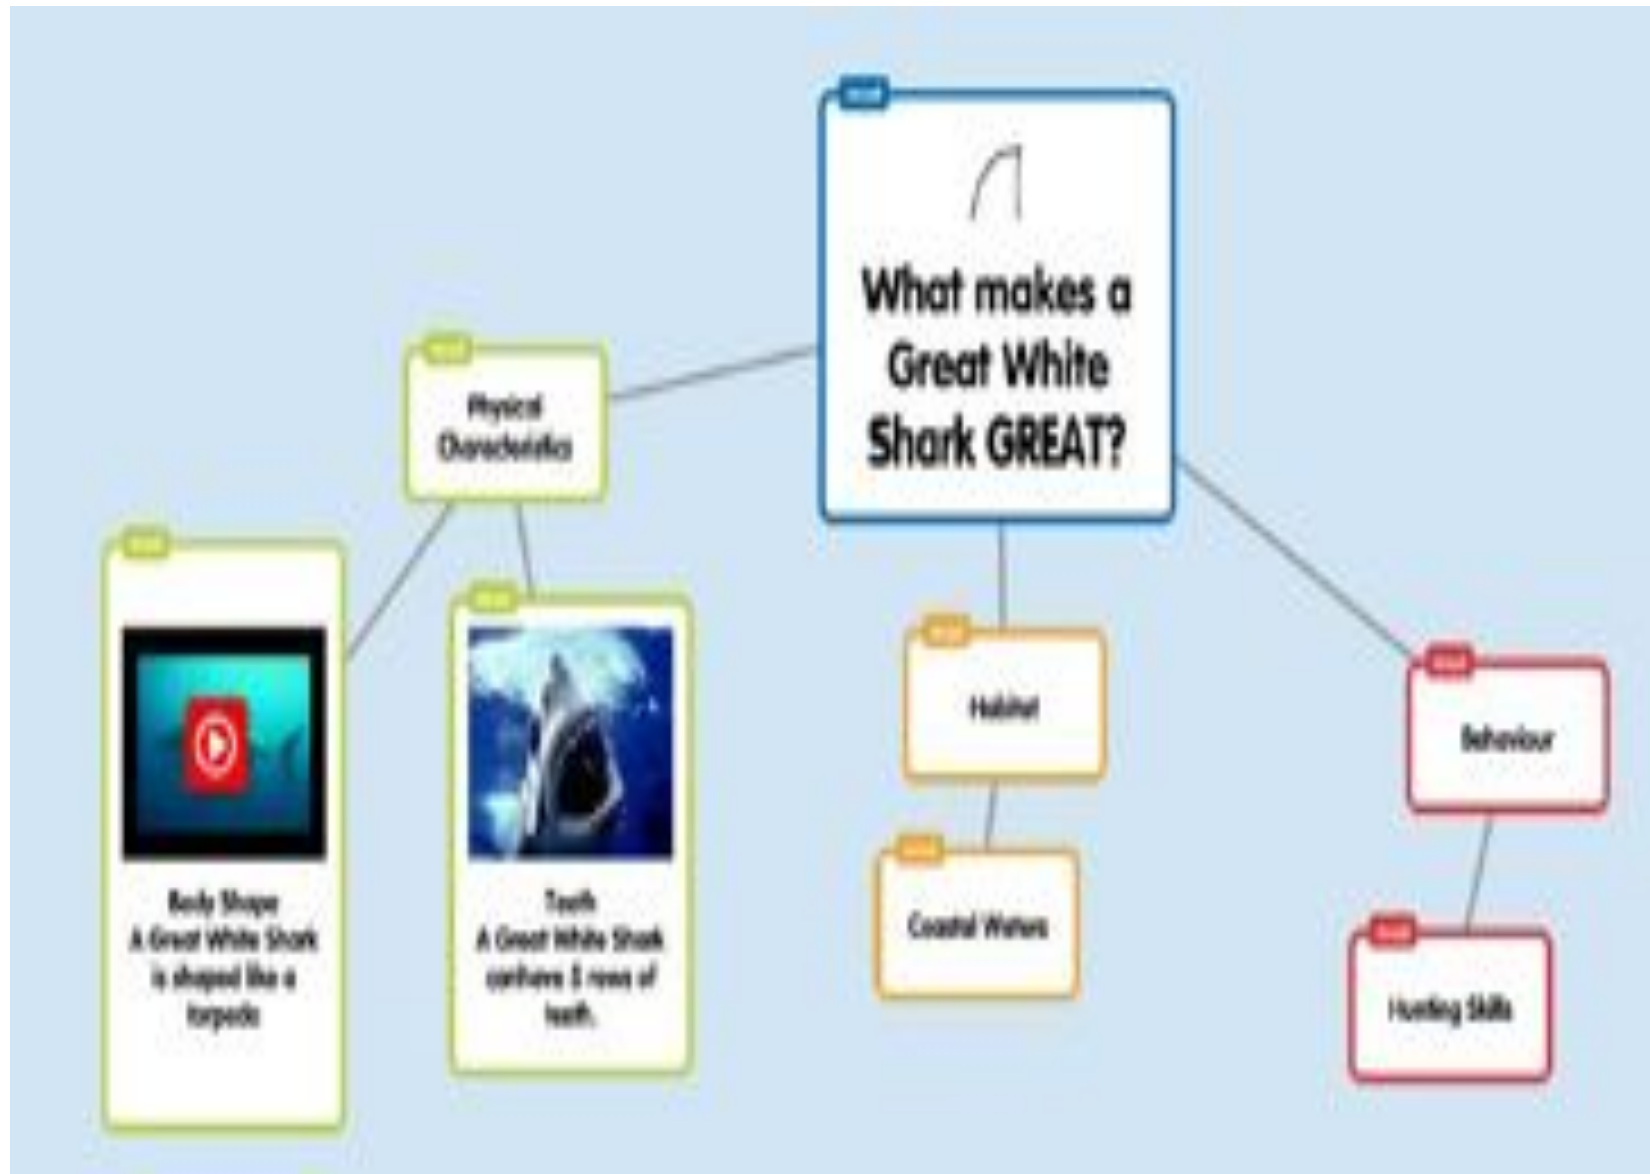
What makes a Great White Shark GREAT?

Physical Characteristics

Body Shape
A Great White Shark is shaped like a torpedo

Teeth
A Great White Shark canhave 5 rows of teeth.

Habitat

Coastal Waters

Behaviour

Hunting Skills